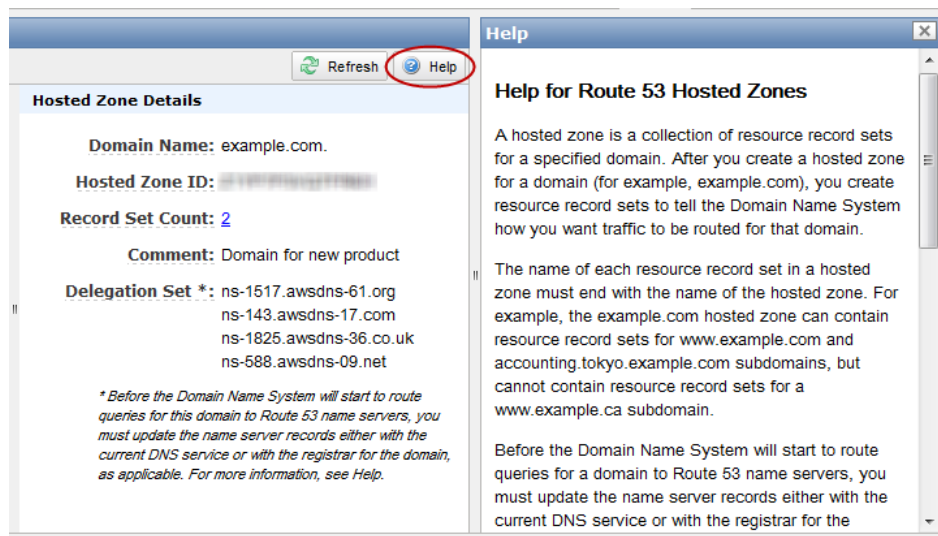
Refresh Help

Hosted Zone Details

Domain Name: example.com.

Hosted Zone ID: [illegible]

Record Set Count: 2

Comment: Domain for new product

Delegation Set *: ns-1517.awsdns-61.org
ns-143.awsdns-17.com
ns-1825.awsdns-36.co.uk
ns-588.awsdns-09.net

* Before the Domain Name System will start to route queries for this domain to Route 53 name servers, you must update the name server records either with the current DNS service or with the registrar for the domain, as applicable. For more information, see Help.

Help

Help for Route 53 Hosted Zones

A hosted zone is a collection of resource record sets for a specified domain. After you create a hosted zone for a domain (for example, example.com), you create resource record sets to tell the Domain Name System how you want traffic to be routed for that domain.

The name of each resource record set in a hosted zone must end with the name of the hosted zone. For example, the example.com hosted zone can contain resource record sets for www.example.com and accounting.tokyo.example.com subdomains, but cannot contain resource record sets for a www.example.ca subdomain.

Before the Domain Name System will start to route queries for a domain to Route 53 name servers, you must update the name server records either with the current DNS service or with the registrar for the